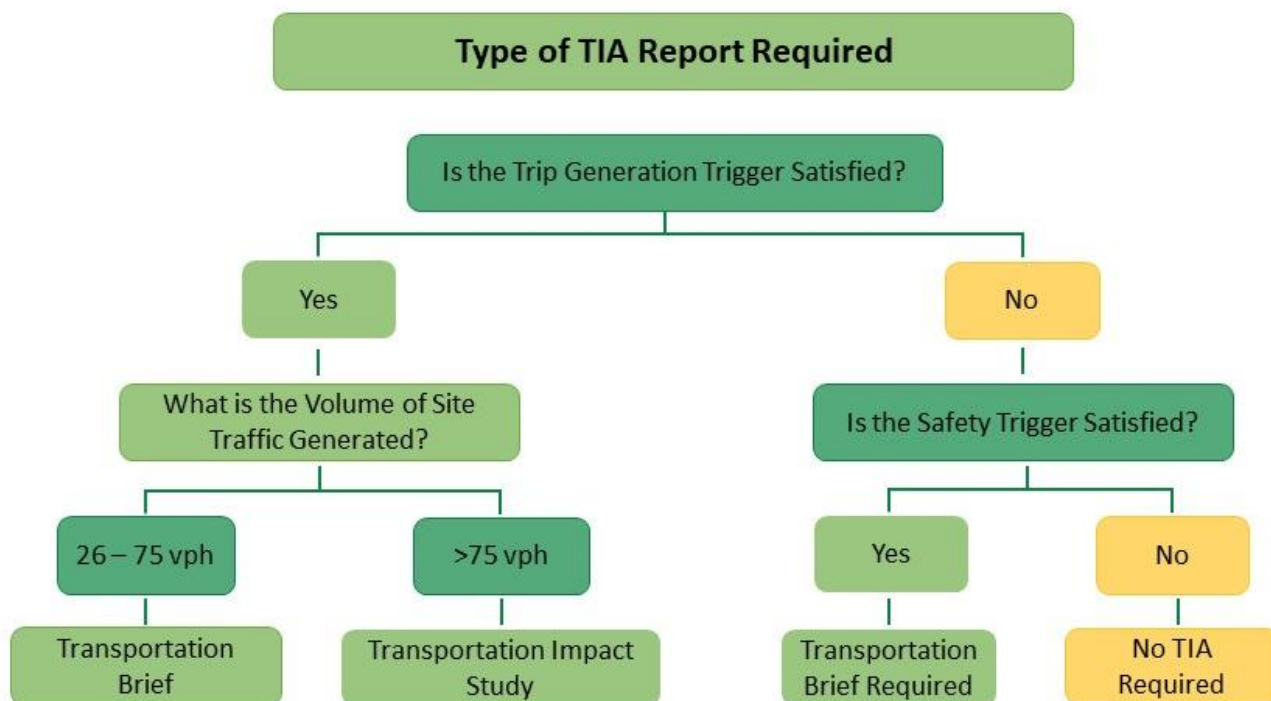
Type of TIA Report Required

Is the Trip Generation Trigger Satisfied?

Yes

No

What is the Volume of Site Traffic Generated?

Is the Safety Trigger Satisfied?

26 – 75 vph

>75 vph

Yes

No

Transportation Brief

Transportation Impact Study

Transportation Brief Required

No TIA Required